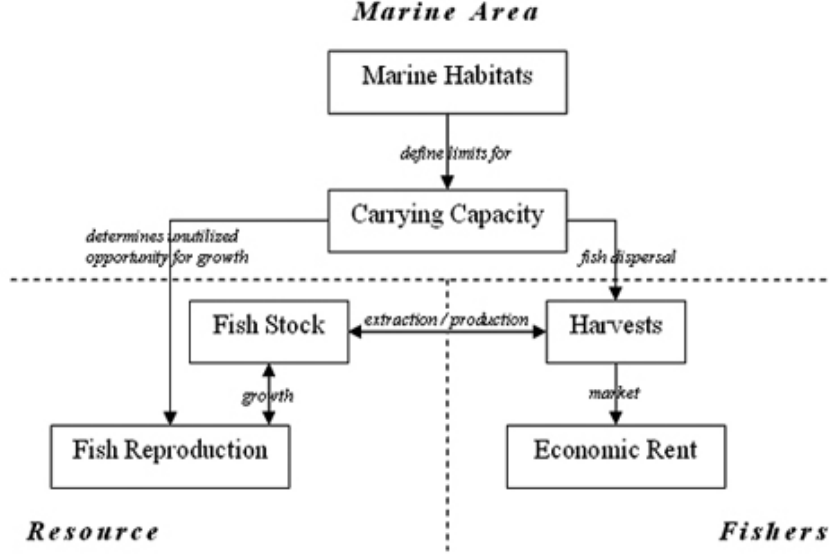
Marine Area

Marine Habitats

define limits for

Carrying Capacity

determines unutilized opportunity for growth

fish dispersal

Fish Stock

extraction / production

Harvests

growth

market

Fish Reproduction

Economic Rent

Resource

Fishers